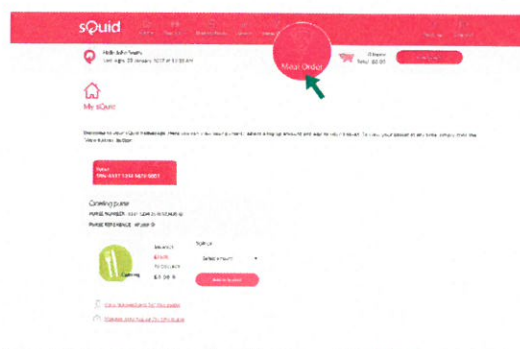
sQuid

Hello John Smith
Last login 28 January 2019 at 11:00 am

Meal Order

0 items
Total: £0.00

My sQuid

Welcome to your sQuid homepage. Here you can view your purses, select a top up amount and add to your basket. To view your basket at any time, simply click the 'View basket' button.

Catering purse
PURSE NUMBER:
PURSE REFERENCE:

Catering

BALANCE
£0.00

TOP UP
Select amount

Add to basket

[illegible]
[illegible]